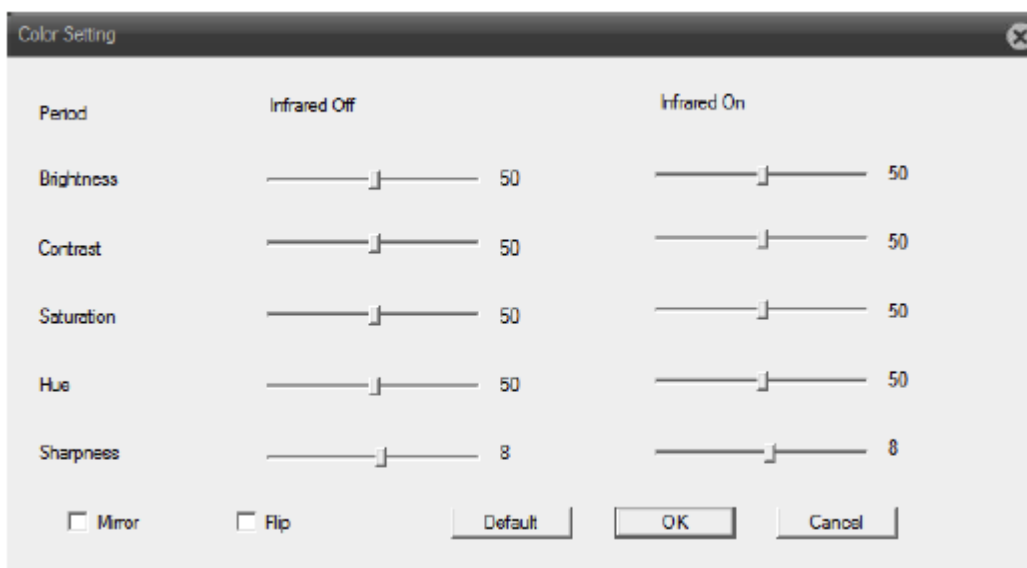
Color Setting

| Period | Infrared Off | | Infrared On | |
|---|---|---|---|---|
| Brightness | | 50 | | 50 |
| Contrast | | 50 | | 50 |
| Saturation | | 50 | | 50 |
| Hue | | 50 | | 50 |
| Sharpness | | 8 | | 8 |

Mirror Flip Default OK Cancel